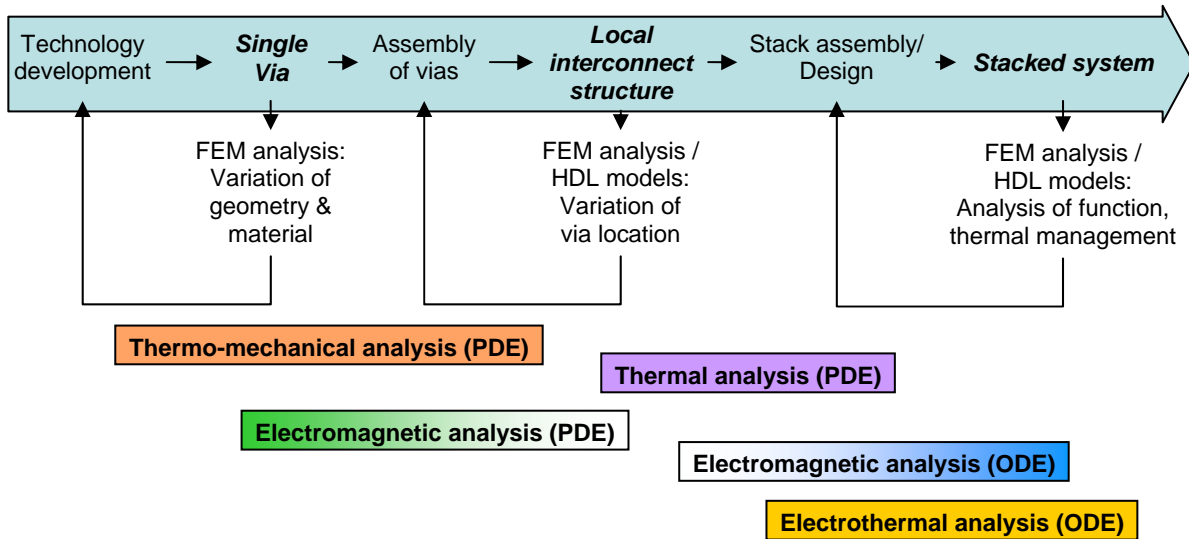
Technology development → Single Via → Assembly of vias → Local interconnect structure → Stack assembly/ Design → Stacked system

FEM analysis: Variation of geometry & material

FEM analysis / HDL models: Variation of via location

FEM analysis / HDL models: Analysis of function, thermal management

Thermo-mechanical analysis (PDE)

Thermal analysis (PDE)

Electromagnetic analysis (PDE)

Electromagnetic analysis (ODE)

Electrothermal analysis (ODE)